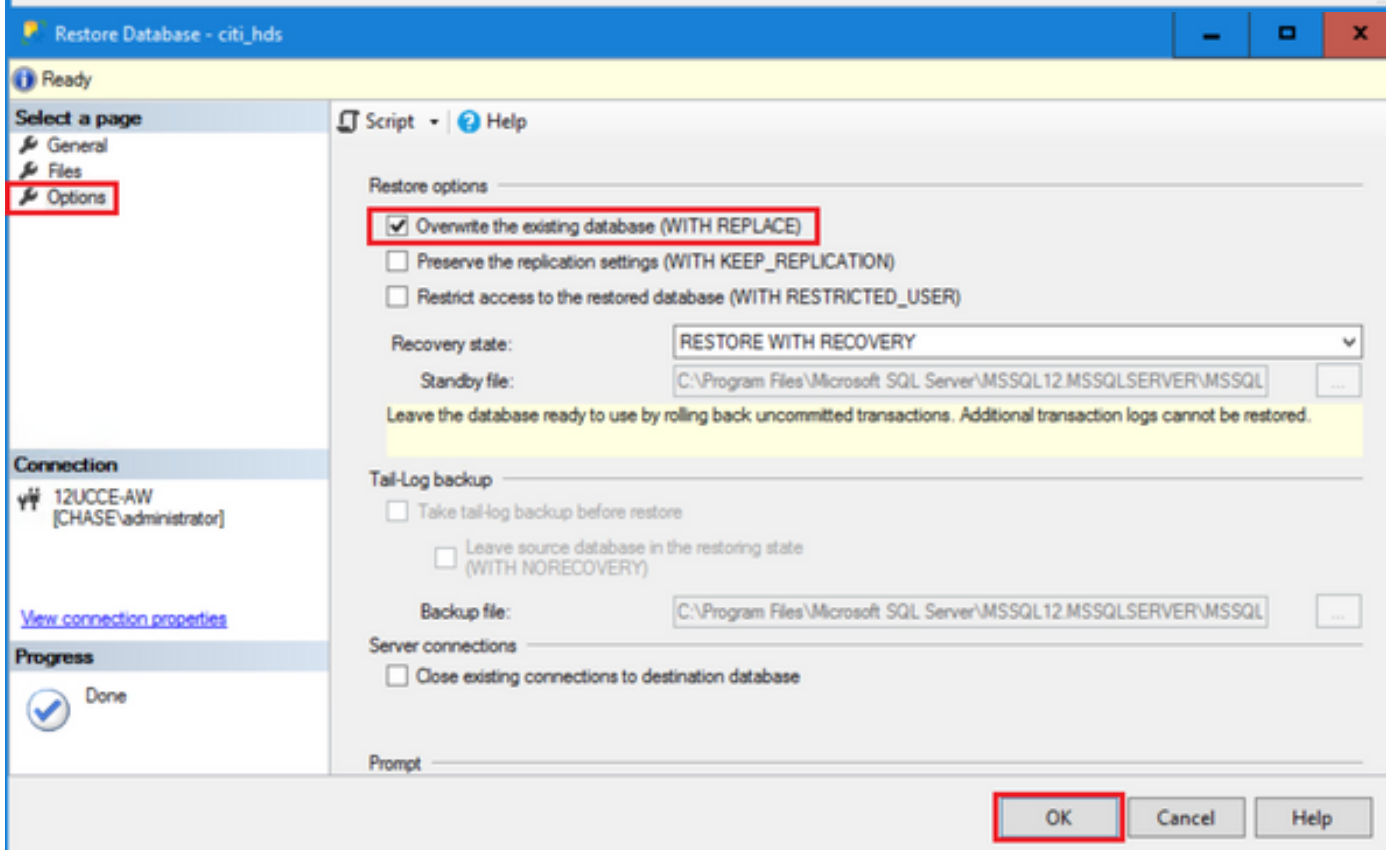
Restore Database - citi_hds

Ready

Select a page
General
Files
Options

Script
Help

Restore options

Overwrite the existing database (WITH REPLACE)

Preserve the replication settings (WITH KEEP_REPLICATION)

Restrict access to the restored database (WITH RESTRICTED_USER)

Recovery state:
RESTORE WITH RECOVERY

Standby file:
C:\Program Files\Microsoft SQL Server\MSSQL12.MSSQLSERVER\MSSQL
...

Leave the database ready to use by rolling back uncommitted transactions. Additional transaction logs cannot be restored.

Tail-Log backup

Take tail-log backup before restore

Leave source database in the restoring state (WITH NORECOVERY)

Backup file:
C:\Program Files\Microsoft SQL Server\MSSQL12.MSSQLSERVER\MSSQL
...

Server connections

Close existing connections to destination database

Prompt

Connection
12UCCE-AW
[CHASE\administrator]

View connection properties

Progress
Done

OK
Cancel
Help